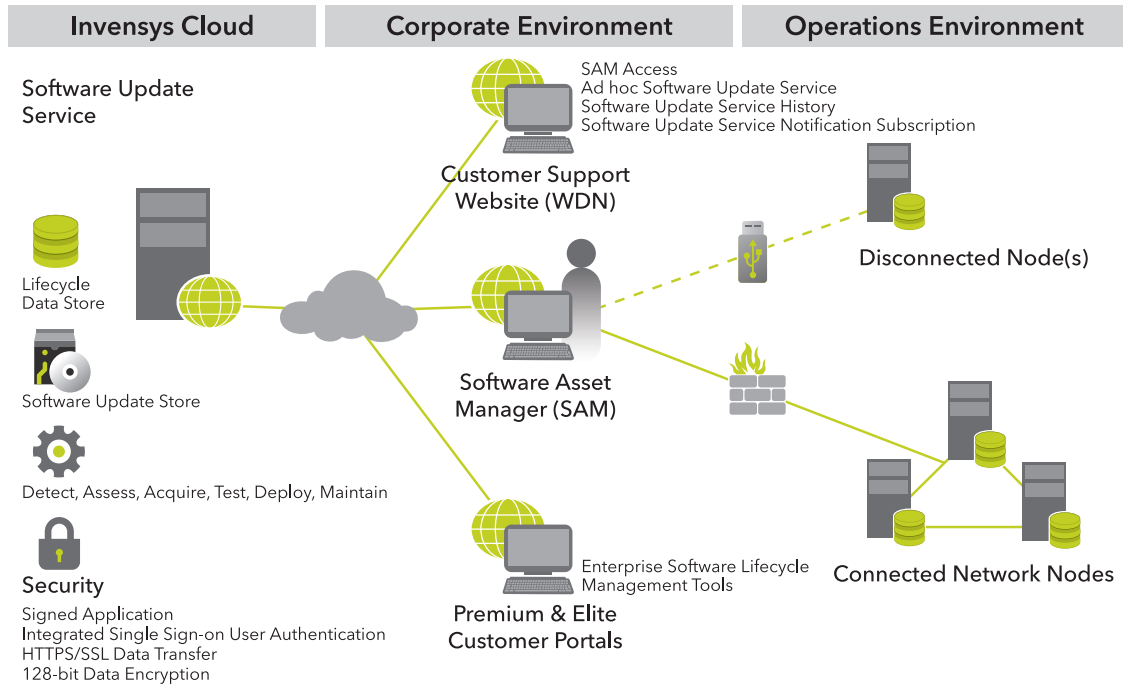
Invensys Cloud

Corporate Environment

Operations Environment

Software Update Service

Lifecycle Data Store

Software Update Store

Detect, Assess, Acquire, Test, Deploy, Maintain

Security

Signed Application
Integrated Single Sign-on User Authentication
HTTPS/SSL Data Transfer
128-bit Data Encryption

SAM Access
Ad hoc Software Update Service
Software Update Service History
Software Update Service Notification Subscription

Customer Support Website (WDN)

Software Asset Manager (SAM)

Enterprise Software Lifecycle Management Tools

Premium & Elite Customer Portals

Disconnected Node(s)

Connected Network Nodes